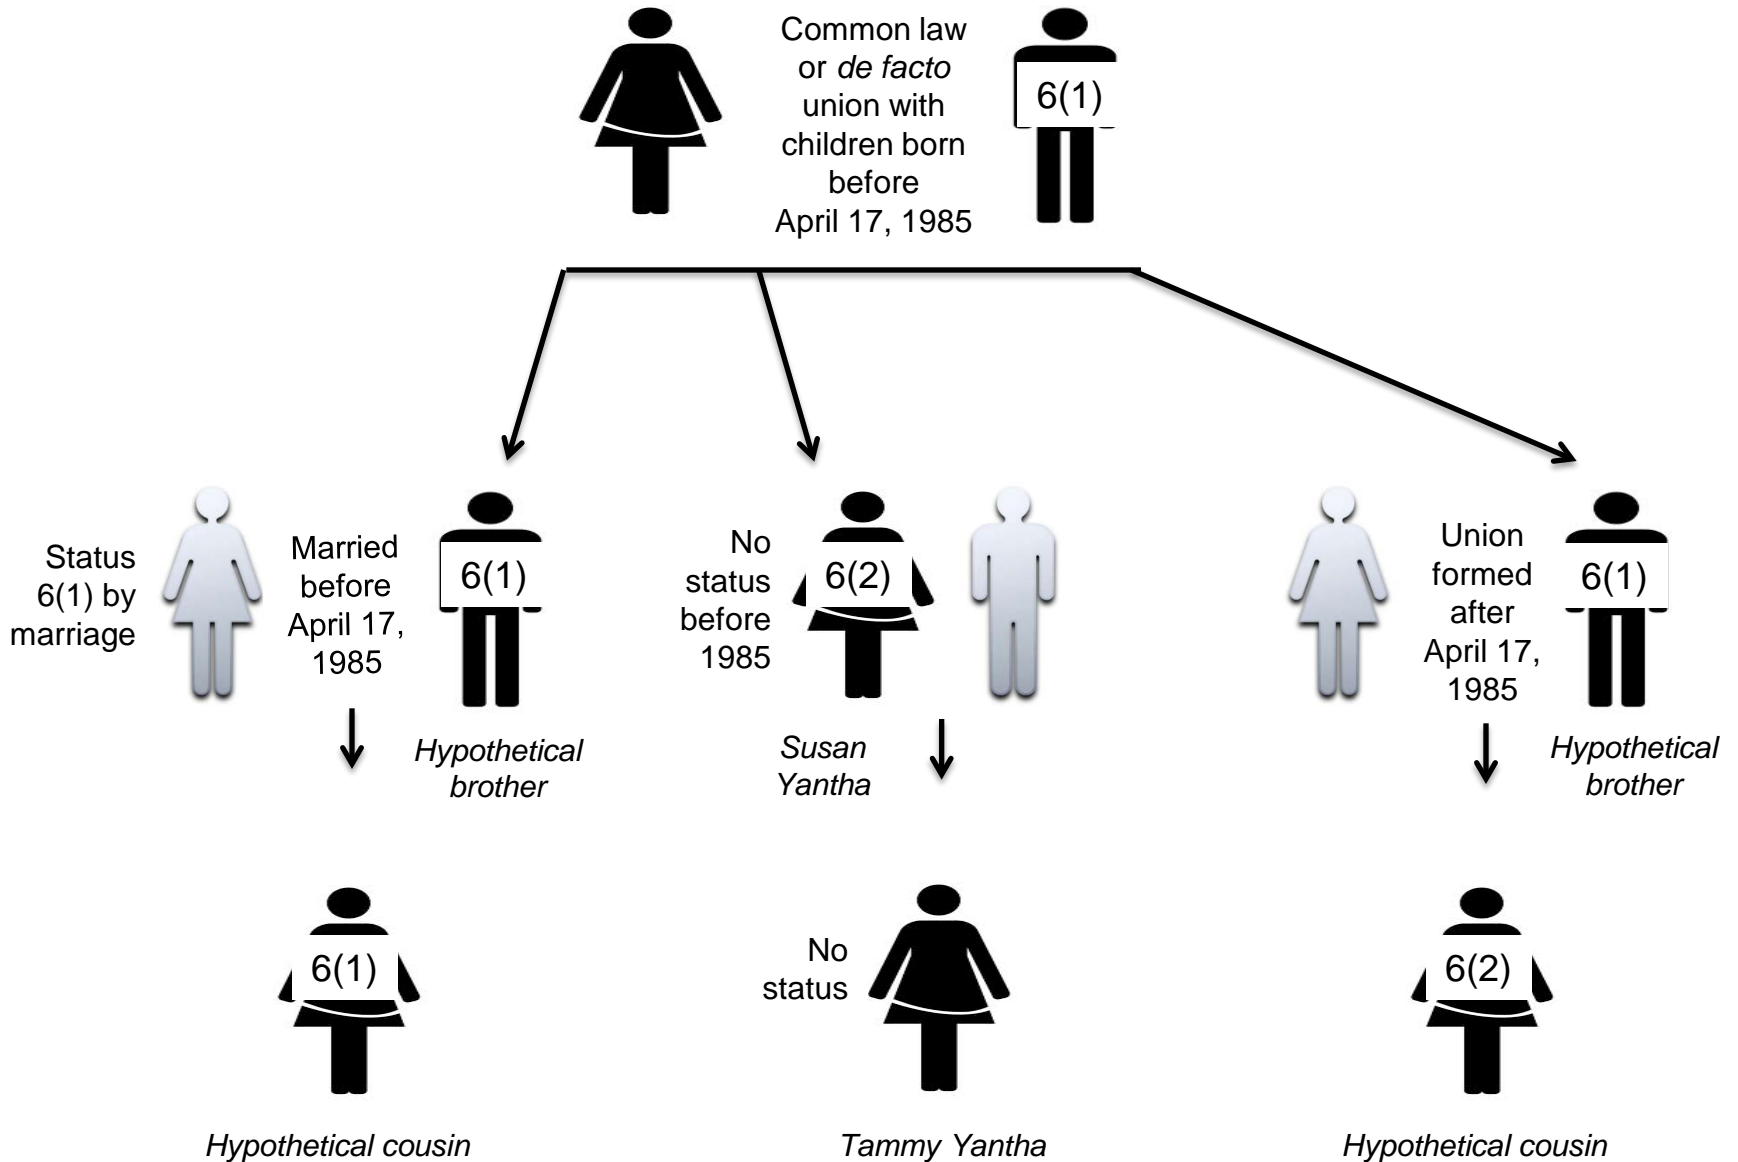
Common law or *de facto* union with children born before April 17, 1985

6(1)

Status 6(1) by marriage

Married before April 17, 1985

6(1)

Hypothetical brother

No status before 1985

6(2)

Susan Yantha

Union formed after April 17, 1985

6(1)

Hypothetical brother

6(1)

Hypothetical cousin

No status

Tammy Yantha

6(2)

Hypothetical cousin